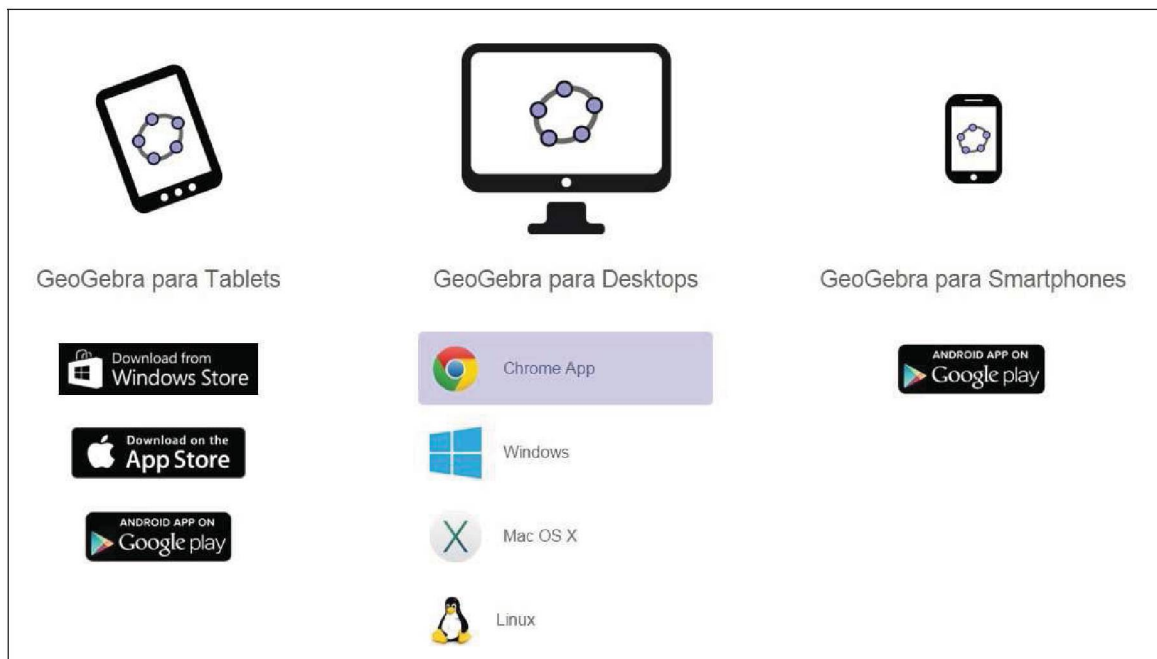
GeoGebra para Tablets

Download from
Windows Store

Download on the
App Store

ANDROID APP ON
Google play

GeoGebra para Desktops

Chrome App

Windows

Mac OS X

Linux

GeoGebra para Smartphones

ANDROID APP ON
Google play